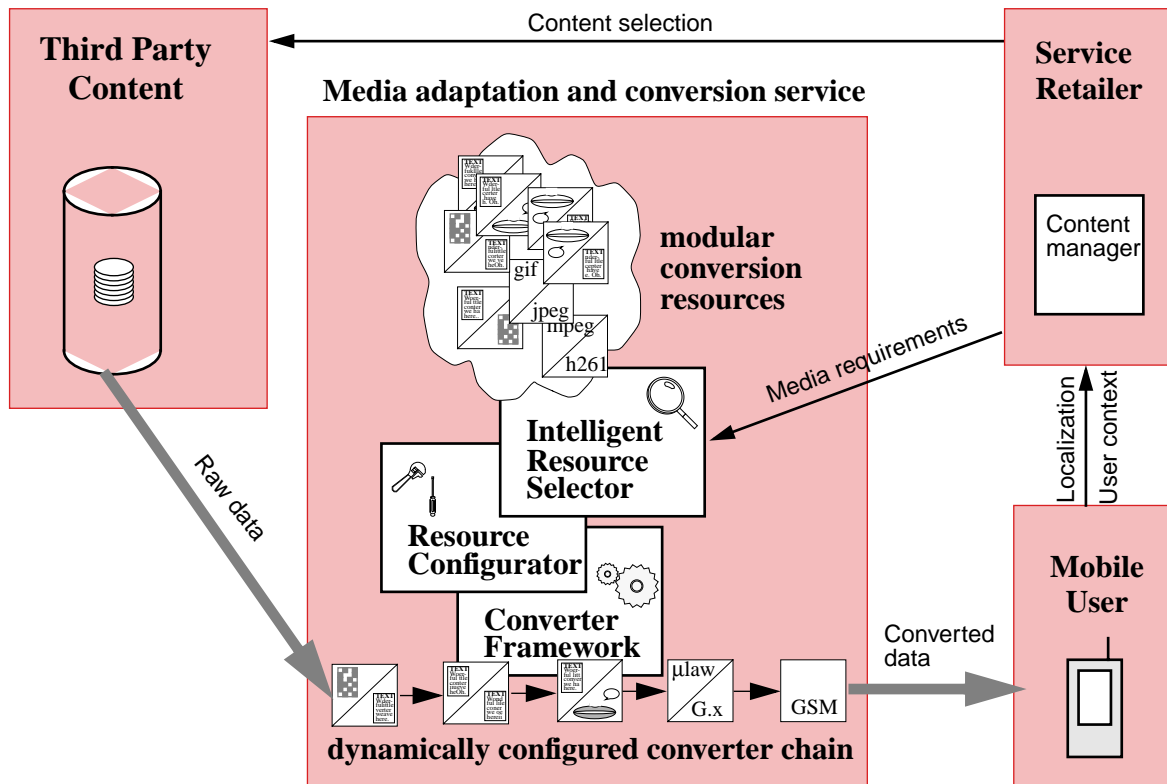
Content selection

Third Party Content

Media adaptation and conversion service

Service Retailer

Content manager

modular conversion resources

gif

jpeg

mpeg

h261

Media requirements

Intelligent Resource Selector

Resource Configurator

Converter Framework

Raw data

Localization

User context

Mobile User

Converted data

µlaw

G.x

GSM

dynamically configured converter chain